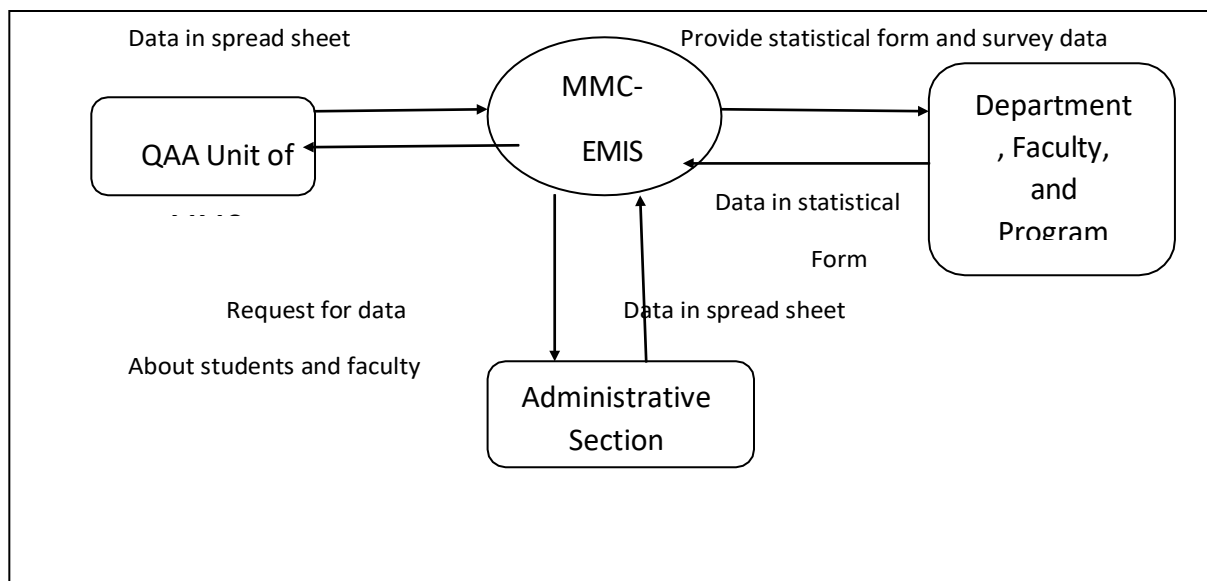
Data in spread sheet

Provide statistical form and survey data

MMC-

EMIS

QAA Unit of

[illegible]

Department

, Faculty,

and

Program

Data in statistical

Form

Request for data

About students and faculty

Data in spread sheet

Administrative

Section